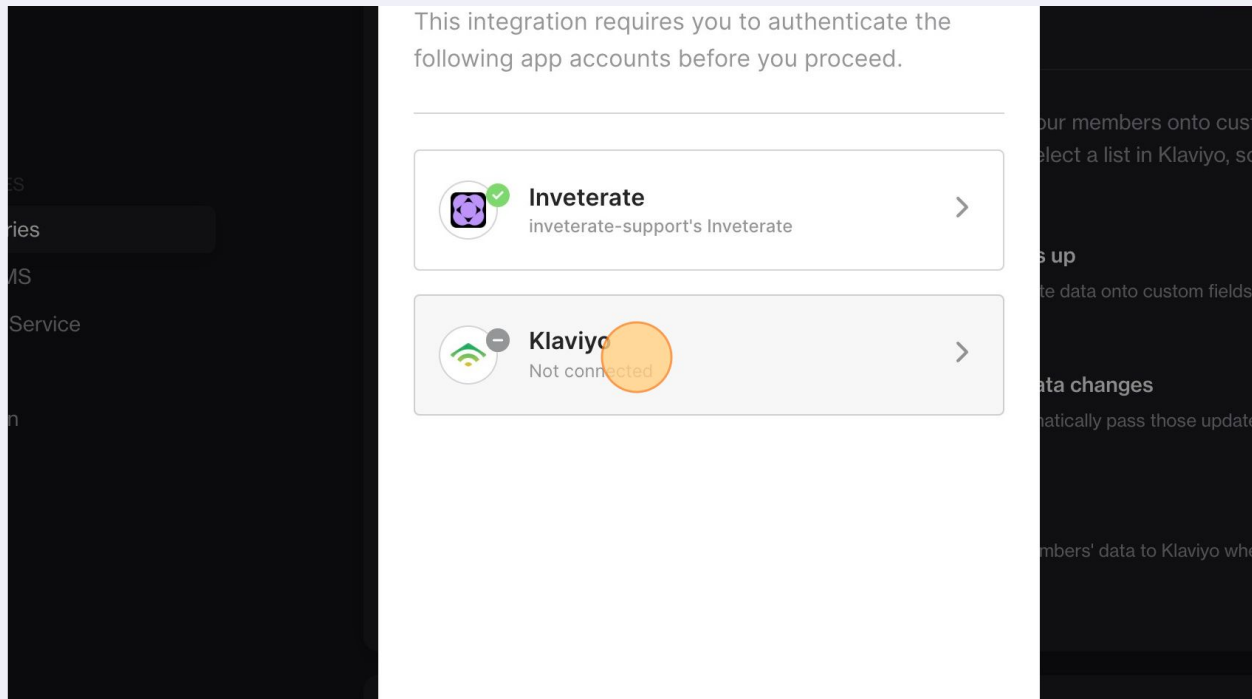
This integration requires you to authenticate the following app accounts before you proceed.

Inveterate
inveterate-support's Inveterate

Klaviyo
Not connected

ries
MS
Service
n

our members onto cust
elect a list in Klaviyo, sc

s up
te data onto custom fields

ata changes
natically pass those update

mbers' data to Klaviyo whe